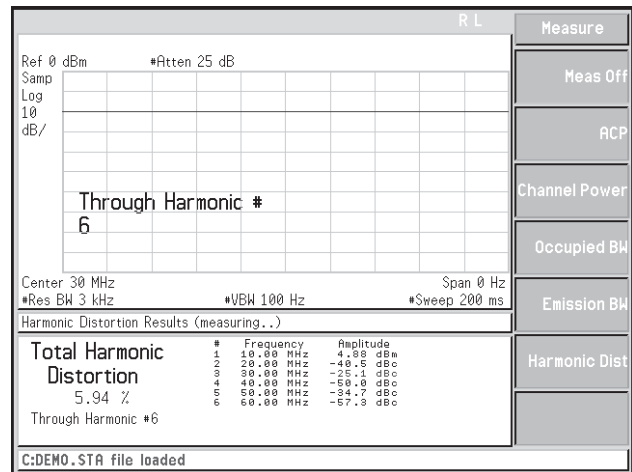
R L

Ref 0 dBm #Atten 25 dB
Samp
Log
10
dB/

Through Harmonic #
6

Center 30 MHz
#Res BW 3 kHz
#VBW 100 Hz
Span 0 Hz
#Sweep 200 ms

Harmonic Distortion Results (measuring..)

Total Harmonic
Distortion
5.94 %
Through Harmonic #6

| # | Frequency | Amplitude |
|---|---|---|
| 1 | 10.00 MHz | 4.88 dBm |
| 2 | 20.00 MHz | -40.5 dBc |
| 3 | 30.00 MHz | -25.1 dBc |
| 4 | 40.00 MHz | -50.0 dBc |
| 5 | 50.00 MHz | -34.7 dBc |
| 6 | 60.00 MHz | -57.3 dBc |

C:DEMO.STA file loaded

Measure
Meas Off
ACP
Channel Power
Occupied BW
Emission BW
Harmonic Dist